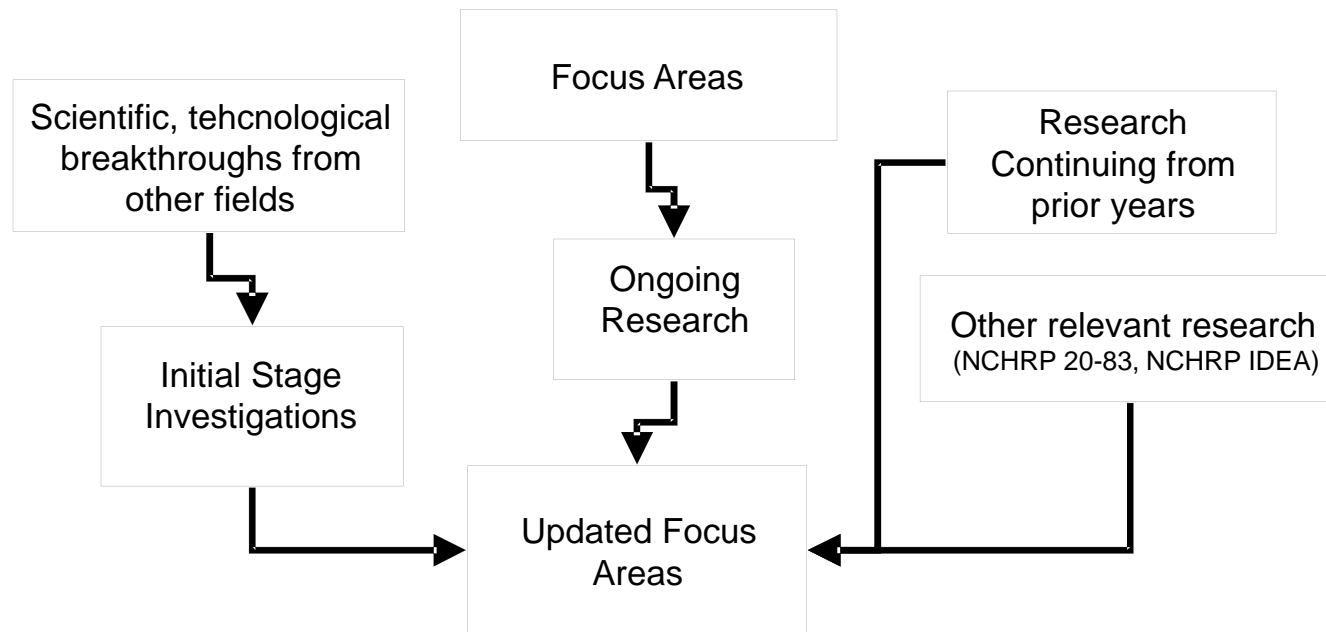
Scientific, tehcnological breakthroughs from other fields

Initial Stage Investigations

Focus Areas

Ongoing Research

Research Continuing from prior years

Other relevant research (NCHRP 20-83, NCHRP IDEA)

Updated Focus Areas